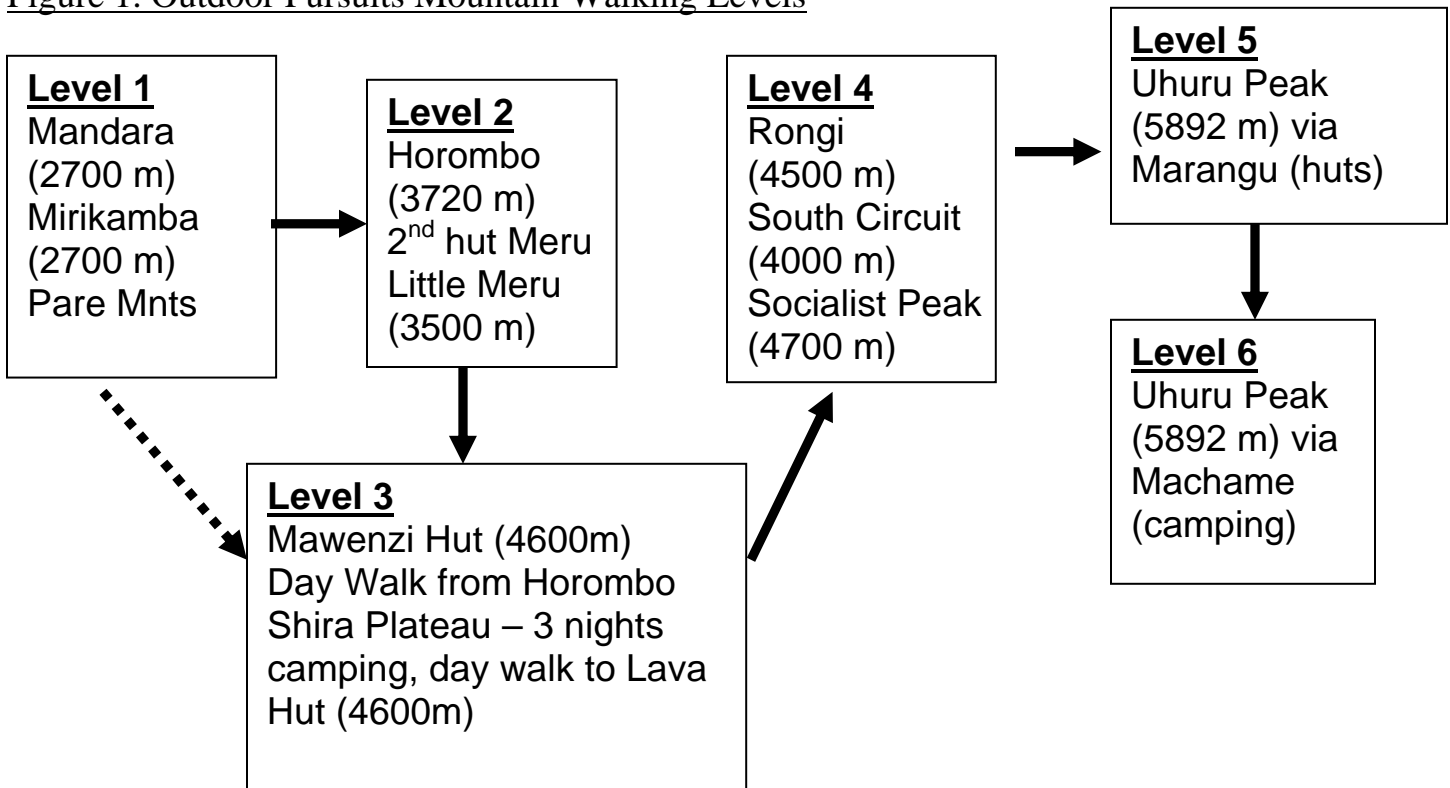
Figure 1: Outdoor Pursuits Mountain Walking Levels

**Level 1**
Mandara (2700 m)
Mirikamba (2700 m)
Pare Mnts

**Level 2**
Horombo (3720 m)
$2^{nd}$ hut Meru
Little Meru (3500 m)

**Level 3**
Mawenzi Hut (4600m)
Day Walk from Horombo
Shira Plateau – 3 nights camping, day walk to Lava Hut (4600m)

**Level 4**
Rongi (4500 m)
South Circuit (4000 m)
Socialist Peak (4700 m)

**Level 5**
Uhuru Peak (5892 m) via Marangu (huts)

**Level 6**
Uhuru Peak (5892 m) via Machame (camping)